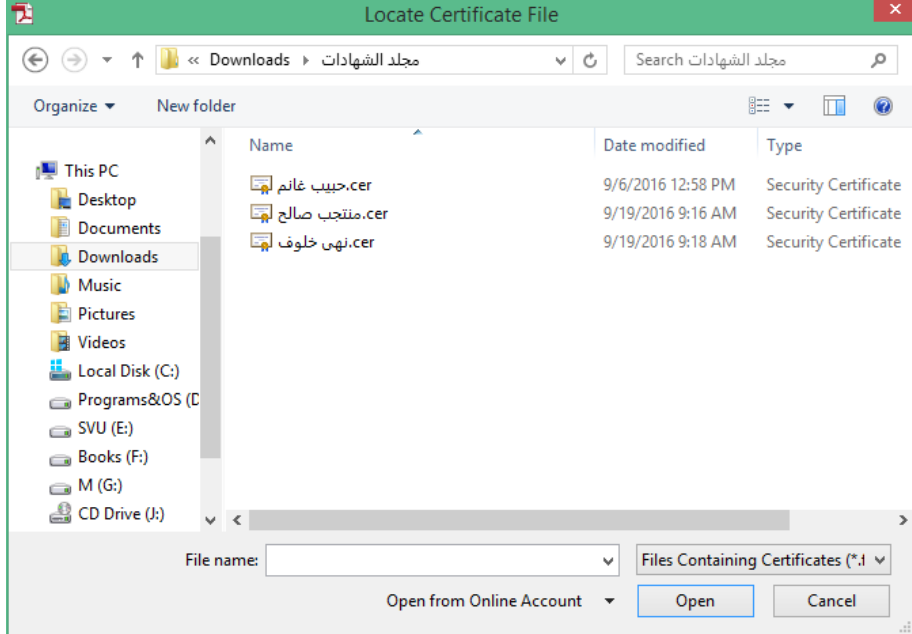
Locate Certificate File

« Downloads ▸ مجلد الشهادات

Search مجلد الشهادات

Organize ▾ New folder

This PC
Desktop
Documents
Downloads
Music
Pictures
Videos
Local Disk (C:)
Programs&OS (D
SVU (E:)
Books (F:)
M (G:)
CD Drive (J:)

| Name | Date modified | Type |
|---|---|---|
| حبيب غانم.cer | 9/6/2016 12:58 PM | Security Certificate |
| منتجب صالح.cer | 9/19/2016 9:16 AM | Security Certificate |
| نهى خلوف.cer | 9/19/2016 9:18 AM | Security Certificate |

File name:
Files Containing Certificates (*.t
Open from Online Account
Open
Cancel